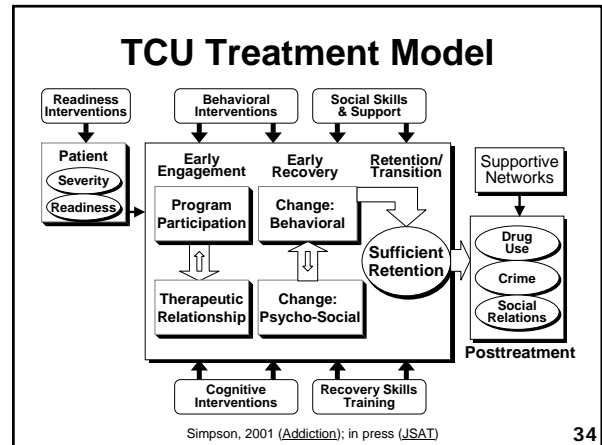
TCU Treatment Model

Readiness Interventions

Behavioral Interventions

Social Skills & Support

Patient

Severity

Readiness

Early Engagement

Early Recovery

Retention/ Transition

Supportive Networks

Program Participation

Change: Behavioral

Sufficient Retention

Drug Use

Crime

Social Relations

Therapeutic Relationship

Change: Psycho-Social

Posttreatment

Cognitive Interventions

Recovery Skills Training

Simpson, 2001 (Addiction); in press (JSAT)

34